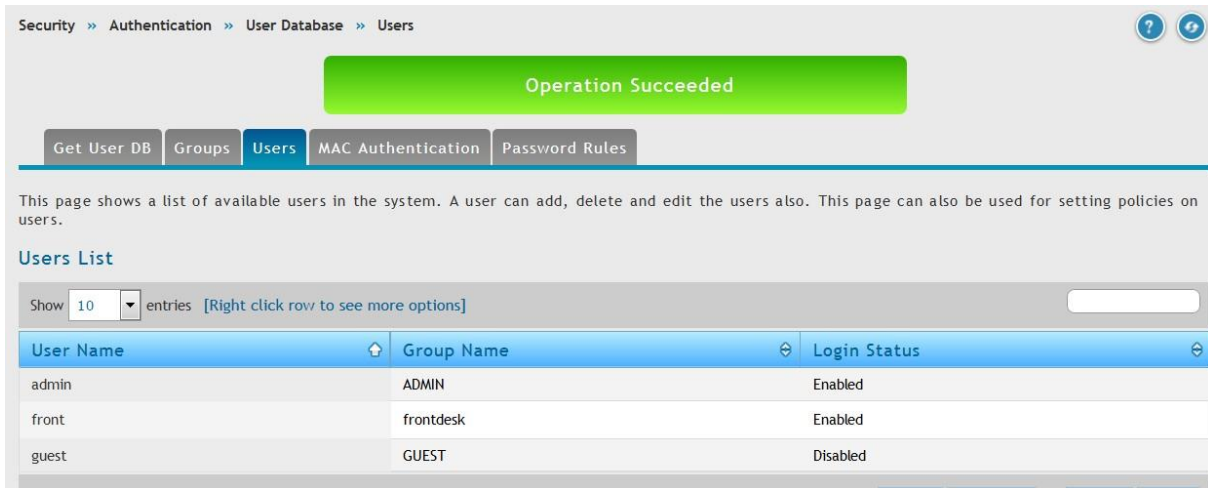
Security » Authentication » User Database » Users

Operation Succeeded

Get User DB | Groups | Users | MAC Authentication | Password Rules

This page shows a list of available users in the system. A user can add, delete and edit the users also. This page can also be used for setting policies on users.

Users List

Show 10 entries [Right click row to see more options]

| User Name | Group Name | Login Status |
|---|---|---|
| admin | ADMIN | Enabled |
| front | frontdesk | Enabled |
| guest | GUEST | Disabled |